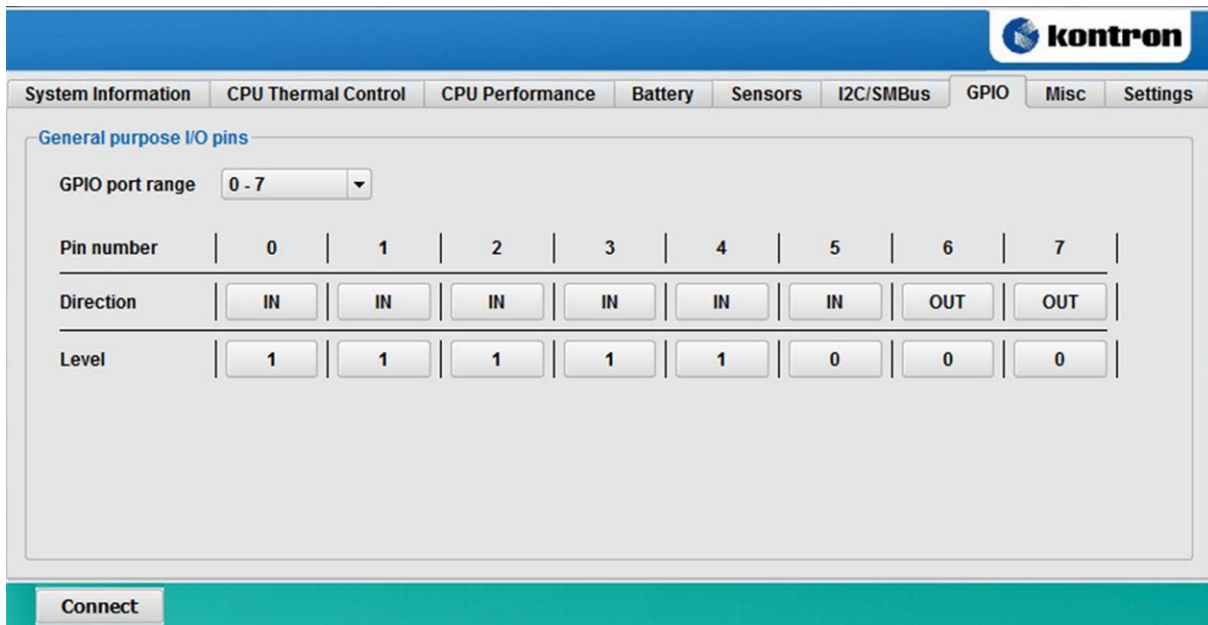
kontron

System Information | CPU Thermal Control | CPU Performance | Battery | Sensors | I2C/SMBus | GPIO | Misc | Settings

General purpose I/O pins

GPIO port range 0 - 7

| Pin number | 0 | 1 | 2 | 3 | 4 | 5 | 6 | 7 |
|---|---|---|---|---|---|---|---|---|
| Direction | IN | IN | IN | IN | IN | IN | OUT | OUT |
| Level | 1 | 1 | 1 | 1 | 1 | 0 | 0 | 0 |

Connect